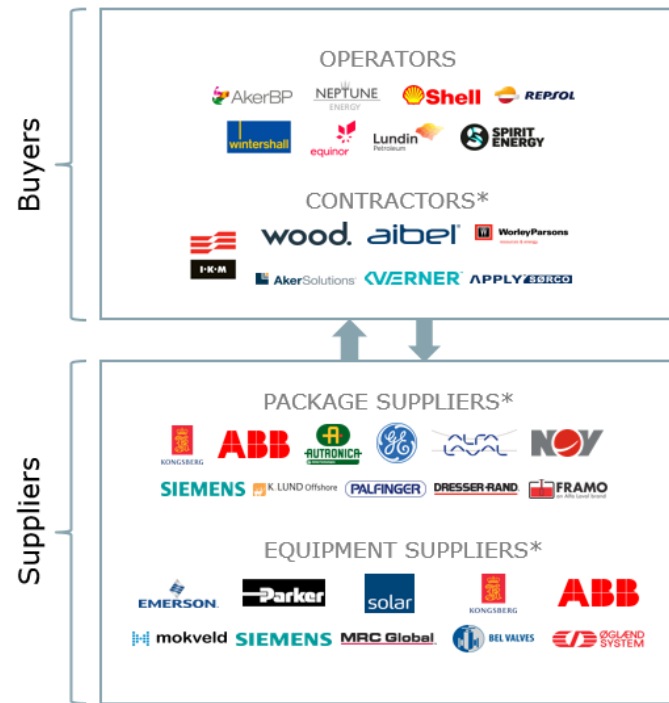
Buyers

OPERATORS

AkerBP NEPTUNE ENERGY Shell REPSOL

wintershall equinor Lundin Petroleum SPIRIT ENERGY

CONTRACTORS*

wood. aibel WorleyParsons

IKM AkerSolutions KVÆRNER APPLY SØRCO

Suppliers

PACKAGE SUPPLIERS*

KONGSBERG ABB AUTRONICA GE ALFA LAVAL NOV

SIEMENS K. LUND Offshore PALFINGER DRESSER-RAND FRAMO an Alfa Laval brand

EQUIPMENT SUPPLIERS*

EMERSON. Parker solar KONGSBERG ABB

mokveld SIEMENS MRC Global BEL VALVES ØGLÆND SYSTEM